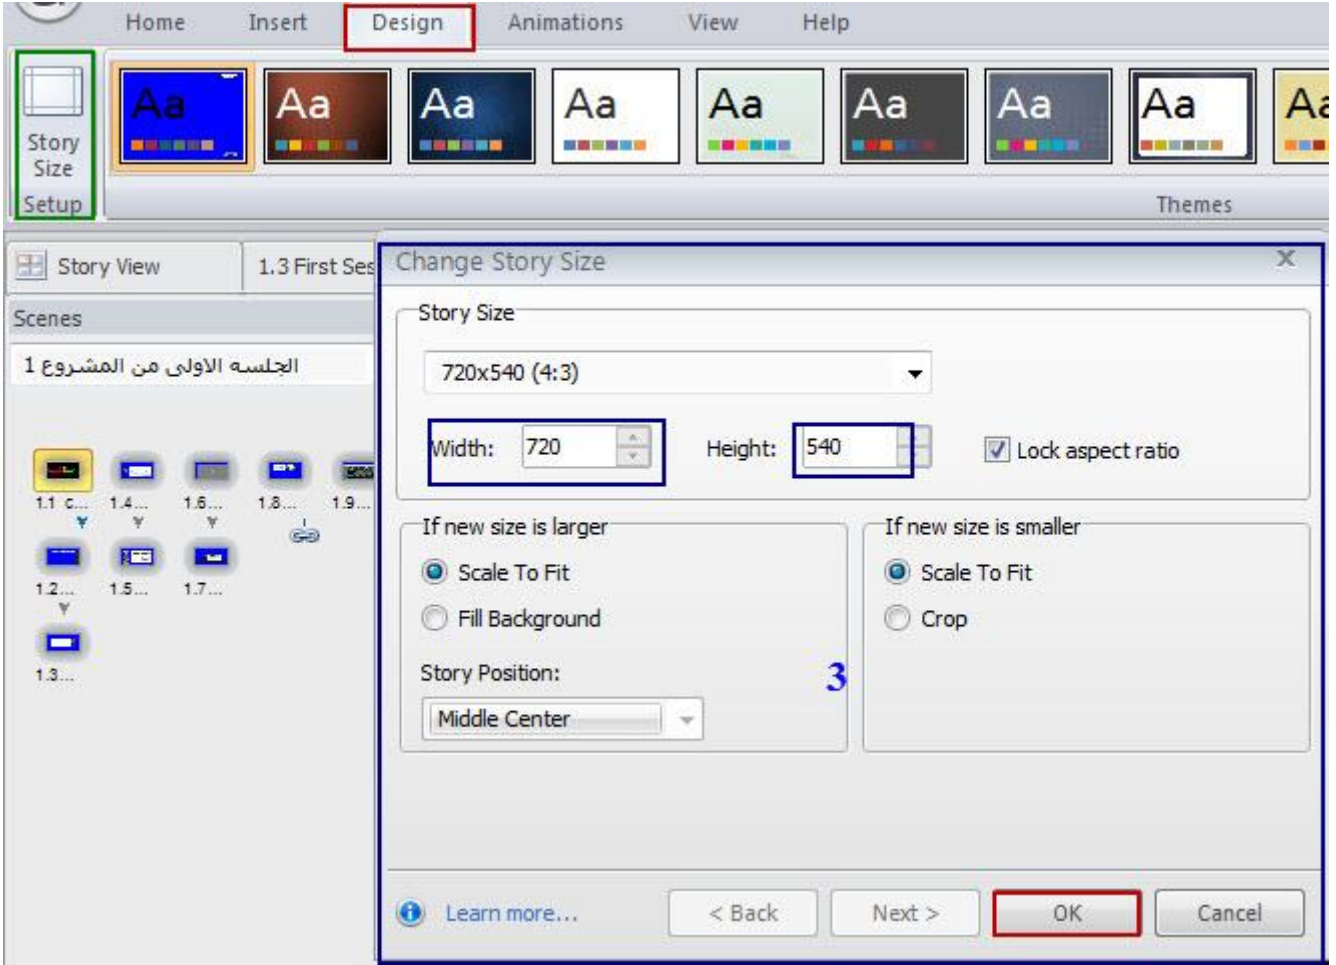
Home Insert Design Animations View Help

Story Size

Setup

Aa Aa Aa Aa Aa Aa Aa Aa Aa

Themes

Story View 1.3 First Ses

Scenes

الجلسه الاولى من المشروع 1

1.1 c... 1.4... 1.6... 1.8... 1.9...

1.2... 1.5... 1.7...

1.3...

Change Story Size

Story Size

720x540 (4:3)

Width: 720 Height: 540 Lock aspect ratio

If new size is larger

Scale To Fit

Fill Background

Story Position:

Middle Center

3

If new size is smaller

Scale To Fit

Crop

Learn more...

< Back Next > OK Cancel